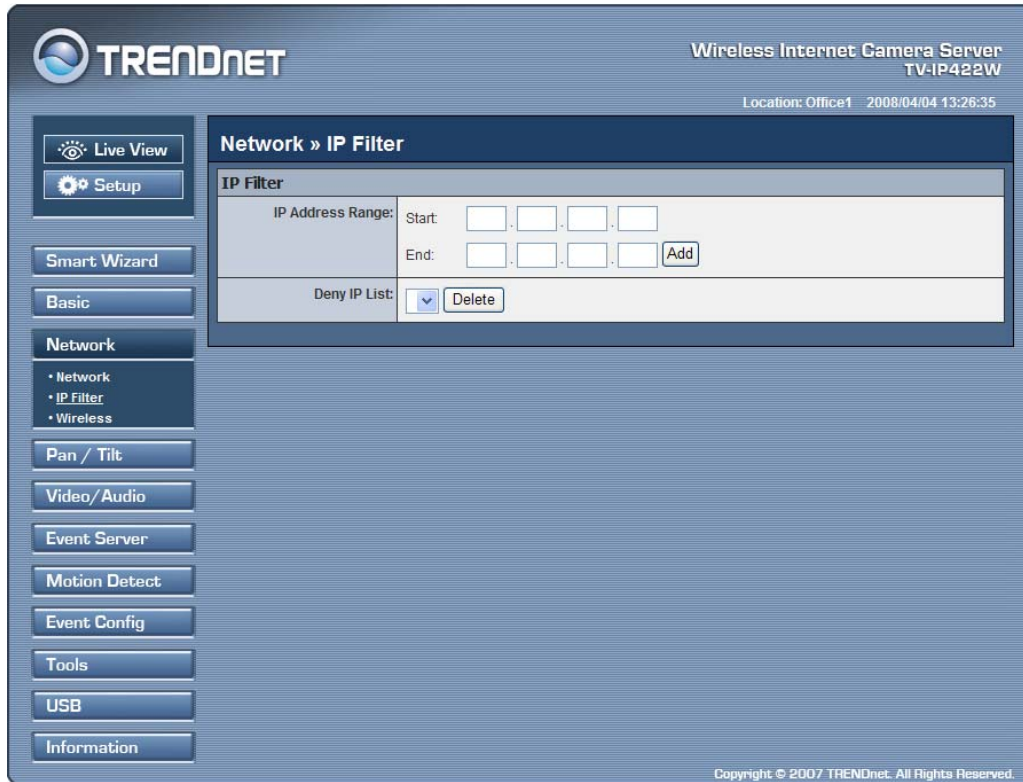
TRENDnet

Wireless Internet Camera Server
TV-IP422W

Location: Office1 2008/04/04 13:26:35

Live View
Setup

Smart Wizard
Basic
Network
• Network
• IP Filter
• Wireless
Pan / Tilt
Video/Audio
Event Server
Motion Detect
Event Config
Tools
USB
Information

Network » IP Filter

IP Filter

| IP Address Range: | Start: . . . |
|---|---|
| | End: . . . Add |
| Deny IP List: | Delete |

Copyright © 2007 TRENDnet. All Rights Reserved.